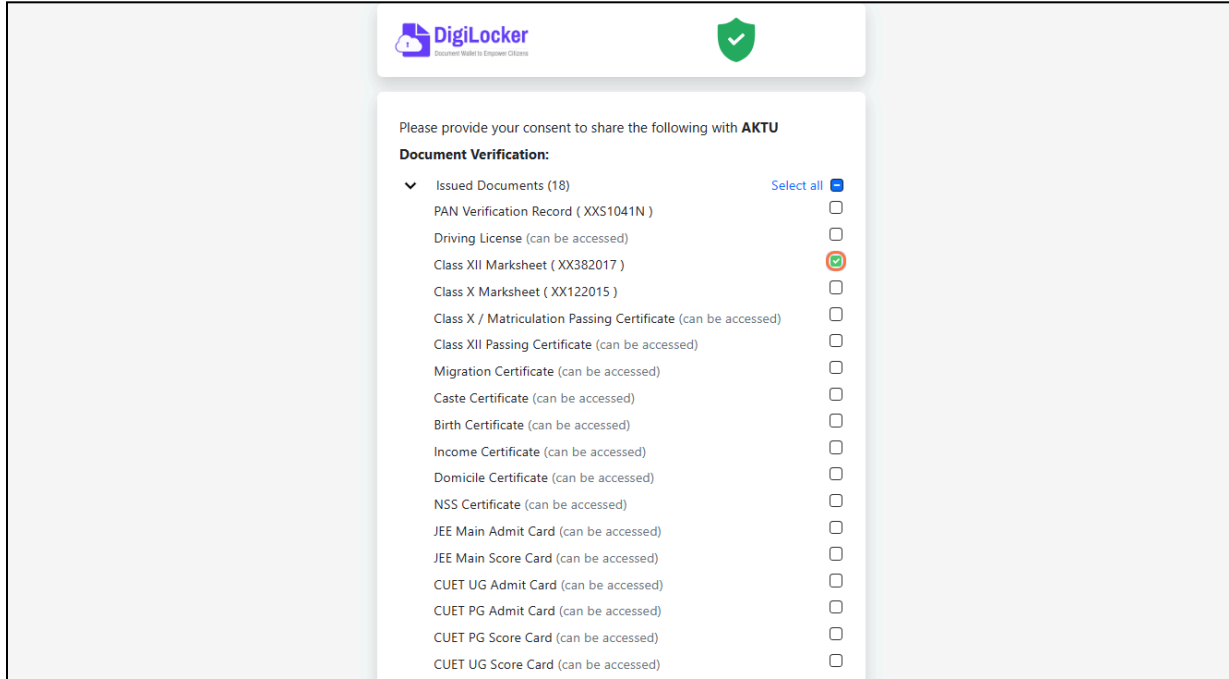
DigiLocker
Document Wallet to Empower Citizens

Please provide your consent to share the following with **AKTU Document Verification:**

Issued Documents (18)
Select all

PAN Verification Record ( XXS1041N )
Driving License (can be accessed)
Class XII Marksheet ( XX382017 )
Class X Marksheet ( XX122015 )
Class X / Matriculation Passing Certificate (can be accessed)
Class XII Passing Certificate (can be accessed)
Migration Certificate (can be accessed)
Caste Certificate (can be accessed)
Birth Certificate (can be accessed)
Income Certificate (can be accessed)
Domicile Certificate (can be accessed)
NSS Certificate (can be accessed)
JEE Main Admit Card (can be accessed)
JEE Main Score Card (can be accessed)
CUET UG Admit Card (can be accessed)
CUET PG Admit Card (can be accessed)
CUET PG Score Card (can be accessed)
CUET UG Score Card (can be accessed)